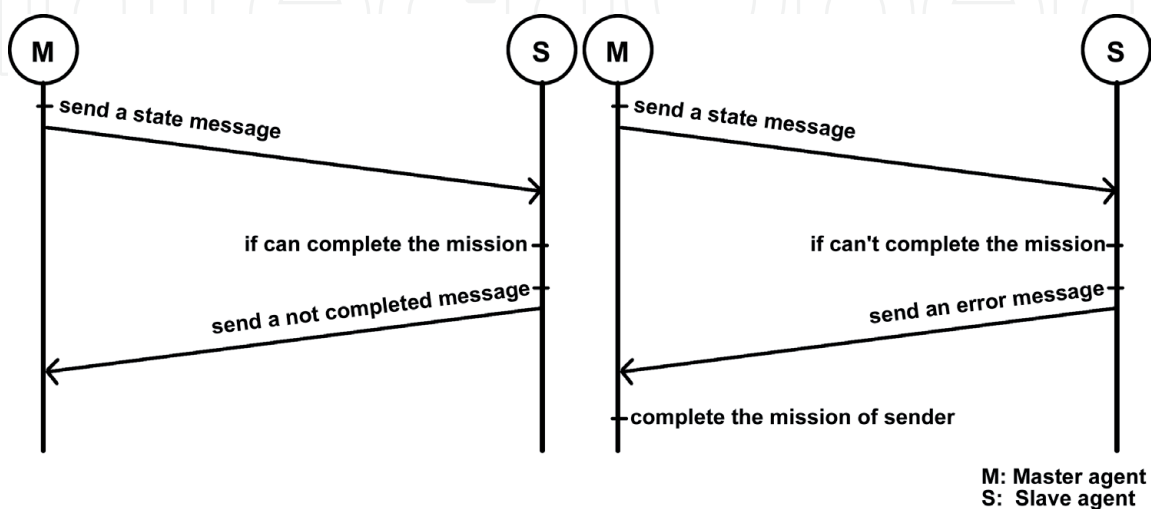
M

S

send a state message

if can complete the mission

send a not completed message

M

S

send a state message

if can't complete the mission

send an error message

complete the mission of sender

M: Master agent
S: Slave agent